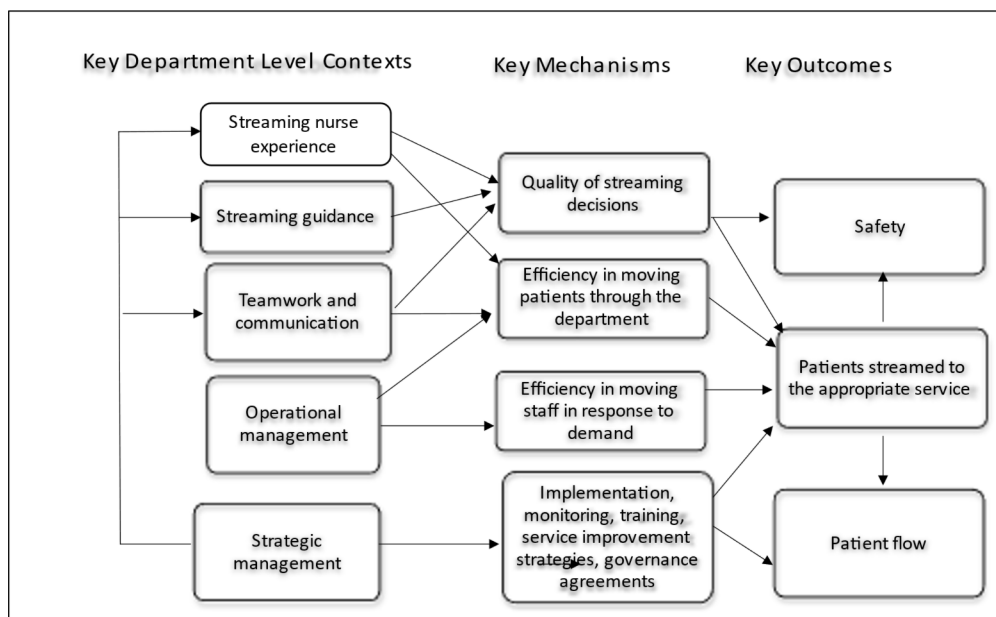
Key Department Level Contexts

Key Mechanisms

Key Outcomes

Streaming nurse experience

Streaming guidance

Teamwork and communication

Operational management

Strategic management

Quality of streaming decisions

Efficiency in moving patients through the department

Efficiency in moving staff in response to demand

Implementation, monitoring, training, service improvement strategies, governance agreements

Safety

Patients streamed to the appropriate service

Patient flow